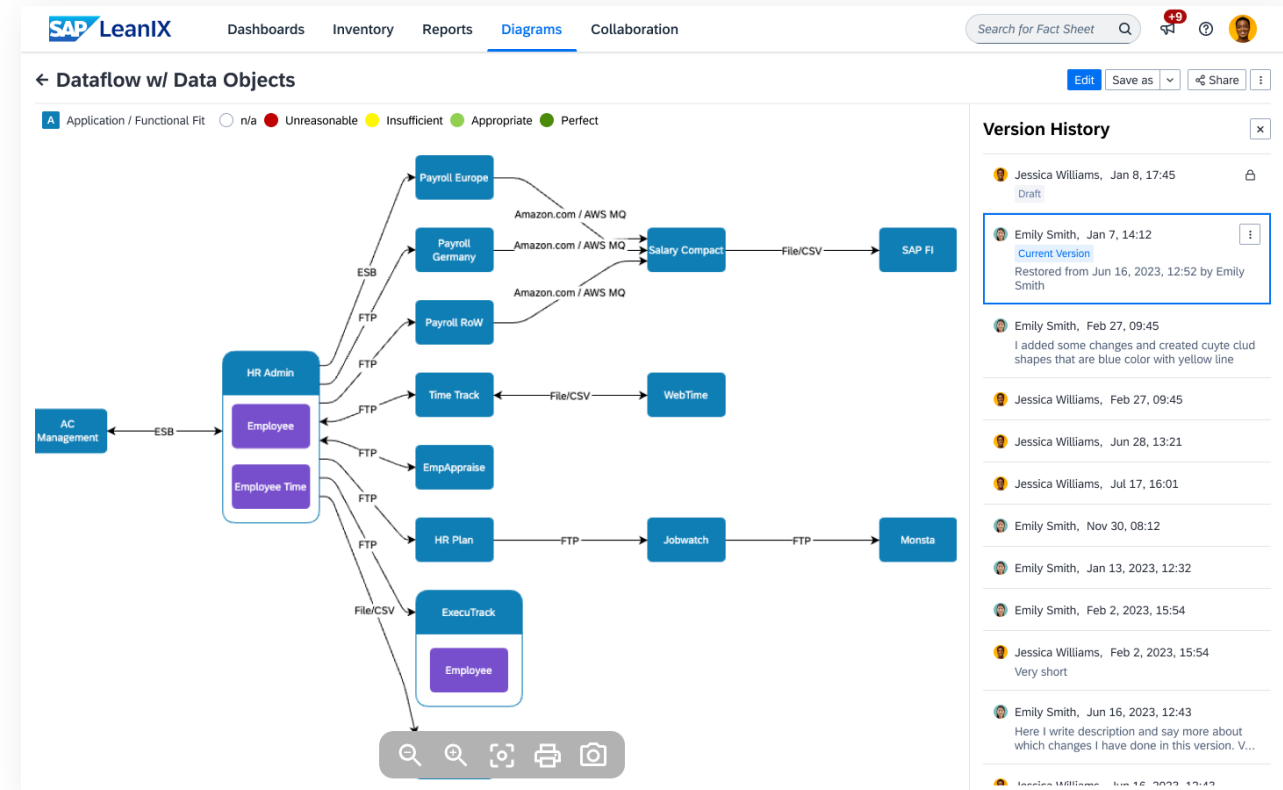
SAP LeanIX Dashboards Inventory Reports Diagrams Collaboration

Search for Fact Sheet

+9

← Dataflow w/ Data Objects

Edit Save as Share

A Application / Functional Fit n/a Unreasonable Insufficient Appropriate Perfect

Payroll Europe
Payroll Germany
Payroll RoW
Amazon.com / AWS MQ
Amazon.com / AWS MQ
Amazon.com / AWS MQ
Salary Compact
File/CSV
SAP FI
ESB
FTP
FTP
FTP
FTP
FTP
FTP
File/CSV
HR Admin
Employee
Employee Time
AC Management
ESB
Time Track
File/CSV
WebTime
EmpAppraise
HR Plan
FTP
Jobwatch
FTP
Monsta
ExecuTrack
Employee

Version History

Jessica Williams, Jan 8, 17:45
Draft

Emily Smith, Jan 7, 14:12
Current Version
Restored from Jun 16, 2023, 12:52 by Emily Smith

Emily Smith, Feb 27, 09:45
I added some changes and created cuyte clud shapes that are blue color with yellow line

Jessica Williams, Feb 27, 09:45

Jessica Williams, Jun 28, 13:21

Jessica Williams, Jul 17, 16:01

Emily Smith, Nov 30, 08:12

Emily Smith, Jan 13, 2023, 12:32

Emily Smith, Feb 2, 2023, 15:54

Jessica Williams, Feb 2, 2023, 15:54
Very short

Emily Smith, Jun 16, 2023, 12:43
Here I write description and say more about which changes I have done in this version. V...

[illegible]